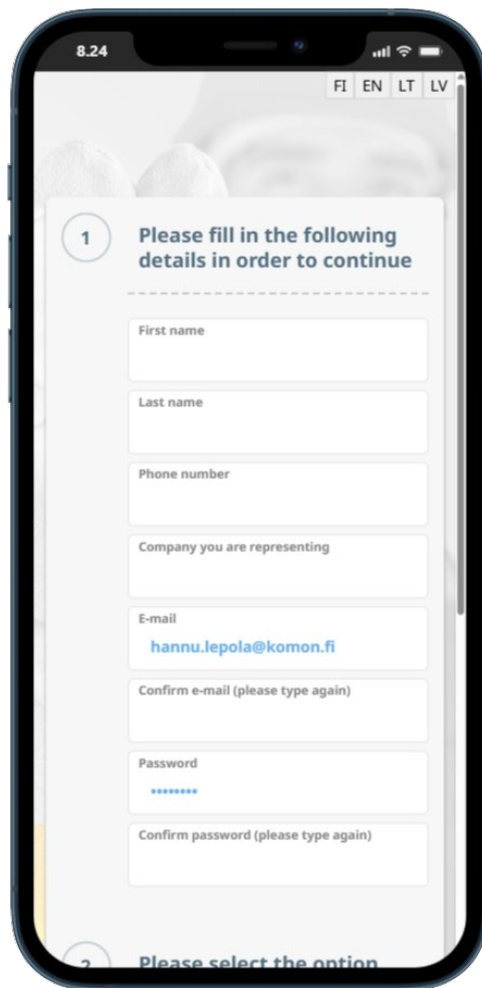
8.24

FI EN LT LV

1

Please fill in the following details in order to continue

First name

Last name

Phone number

Company you are representing

E-mail

hannu.lepola@komon.fi

Confirm e-mail (please type again)

Password

••••••••

Confirm password (please type again)

2

Please select the option